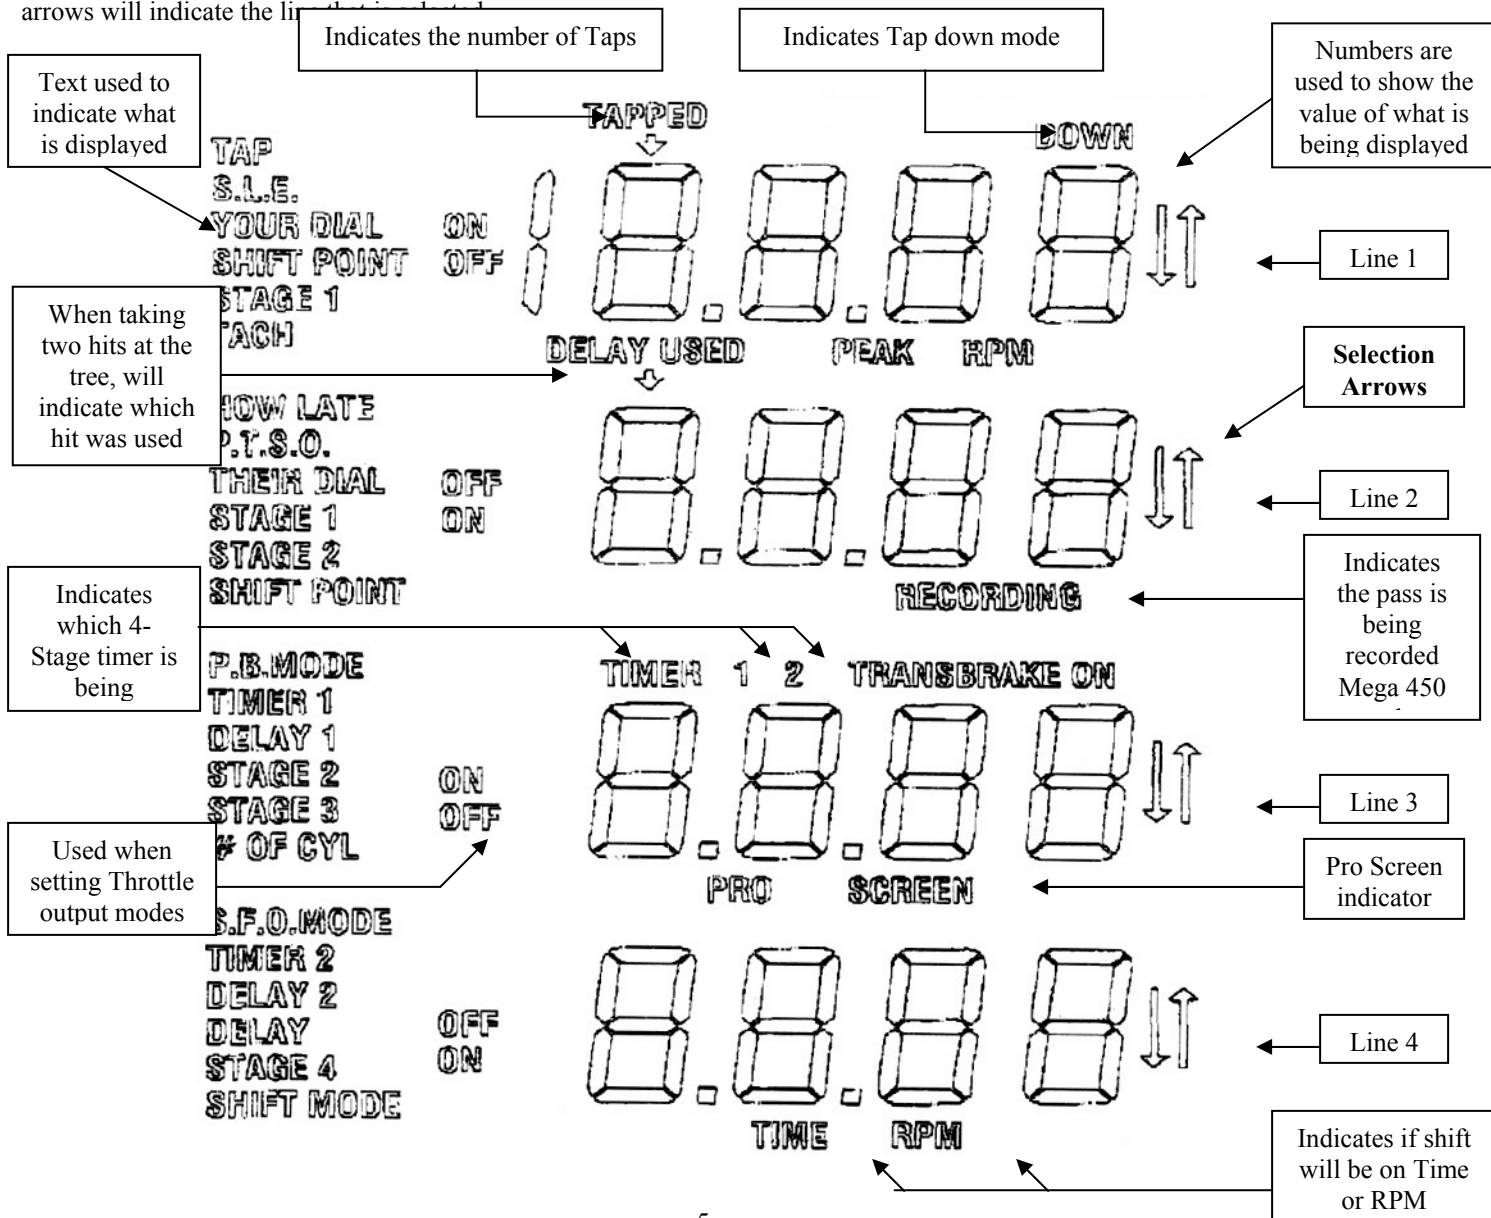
arrows will indicate the li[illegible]

Indicates the number of Taps

Indicates Tap down mode

Text used to indicate what is displayed

Numbers are used to show the value of what is being displayed

TAPPED

DOWN

TAP
S.L.E.
YOUR DIAL ON
SHIFT POINT OFF
STAGE 1
TACH

Line 1

When taking two hits at the tree, will indicate which hit was used

DELAY USED PEAK RPM

Selection Arrows

HOW LATE
P.T.S.O.
THEIR DIAL OFF
STAGE 1 ON
STAGE 2
SHIFT POINT

Line 2

Indicates the pass is being recorded Mega 450

RECORDING

Indicates which 4-Stage timer is being

P.B.MODE
TIMER 1
DELAY 1
STAGE 2 ON
STAGE 3 OFF
# OF CYL

TIMER 1 2 TRANSBRAKE ON

Line 3

Used when setting Throttle output modes

Pro Screen indicator

PRO SCREEN

S.F.O.MODE
TIMER 2
DELAY 2
DELAY OFF
STAGE 4 ON
SHIFT MODE

Line 4

TIME RPM

Indicates if shift will be on Time or RPM

5